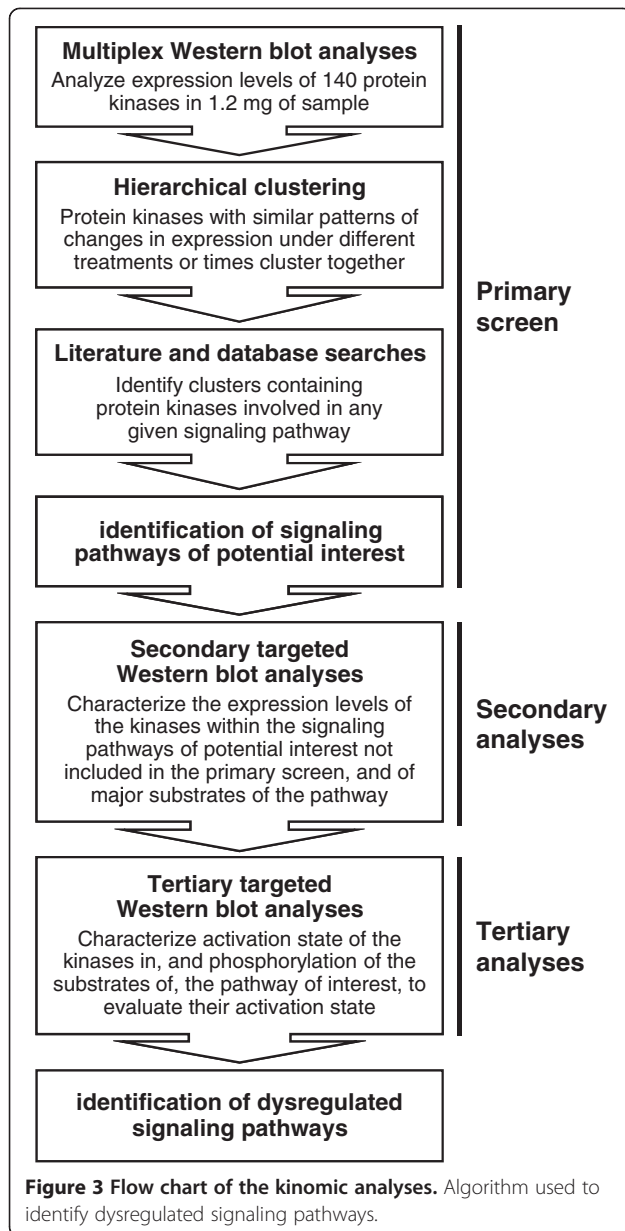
**Multiplex Western blot analyses**
Analyze expression levels of 140 protein kinases in 1.2 mg of sample

**Hierarchical clustering**
Protein kinases with similar patterns of changes in expression under different treatments or times cluster together

**Literature and database searches**
Identify clusters containing protein kinases involved in any given signaling pathway

**identification of signaling pathways of potential interest**

**Primary screen**

**Secondary targeted Western blot analyses**
Characterize the expression levels of the kinases within the signaling pathways of potential interest not included in the primary screen, and of major substrates of the pathway

**Secondary analyses**

**Tertiary targeted Western blot analyses**
Characterize activation state of the kinases in, and phosphorylation of the substrates of, the pathway of interest, to evaluate their activation state

**Tertiary analyses**

**identification of dysregulated signaling pathways**

**Figure 3 Flow chart of the kinomic analyses.** Algorithm used to identify dysregulated signaling pathways.